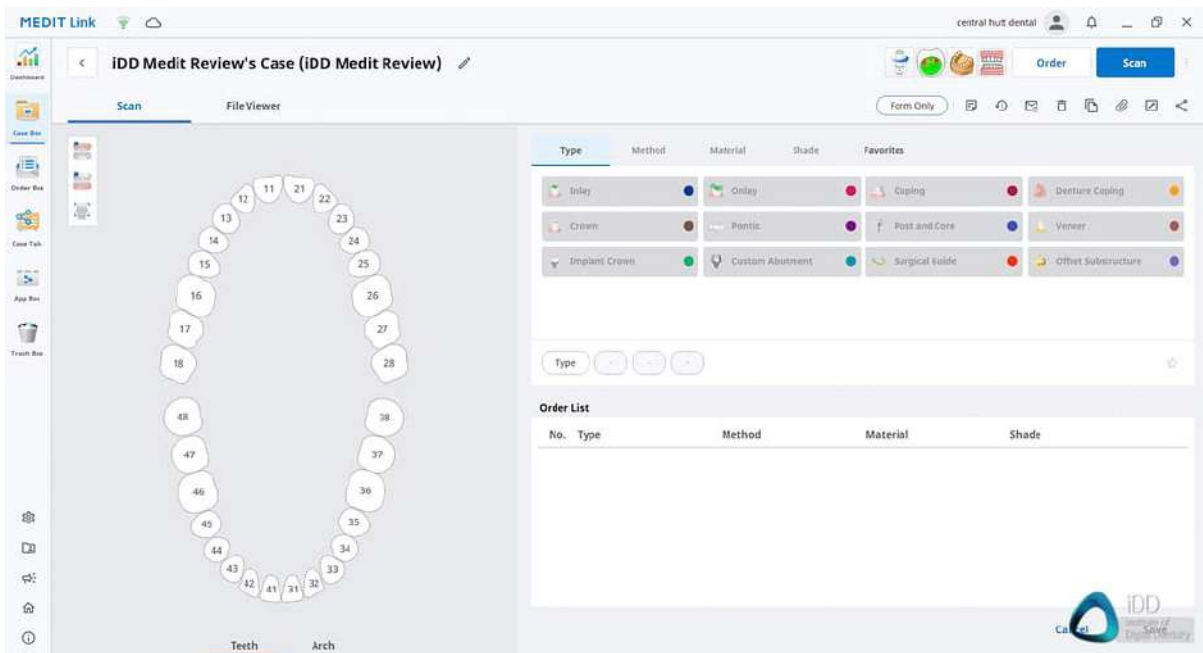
MEDIT Link

central hutt dental

Dashboard

Case Box

Order Box

Case Talk

App Box

Trash Box

iDD Medit Review's Case (iDD Medit Review)

Order

Scan

Scan

File Viewer

Form Only

11 21 12 22 13 23 14 24 15 25 16 26 17 27 18 28 48 38 47 37 46 36 45 35 44 34 43 33 42 41 31 32

Teeth

Arch

Type

Method

Material

Shade

Favorites

| | | | |
|---|---|---|---|
| Inlay | Onlay | Coping | Denture Coping |
| Crown | Pontic | Post and Core | Veneer |
| Implant Crown | Custom Abutment | Surgical Guide | Offset Substructure |

Type

Order List

| No. | Type | Method | Material | Shade |
|---|---|---|---|---|

Ca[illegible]el

Save

iDD

Institute of Digital Dentistry